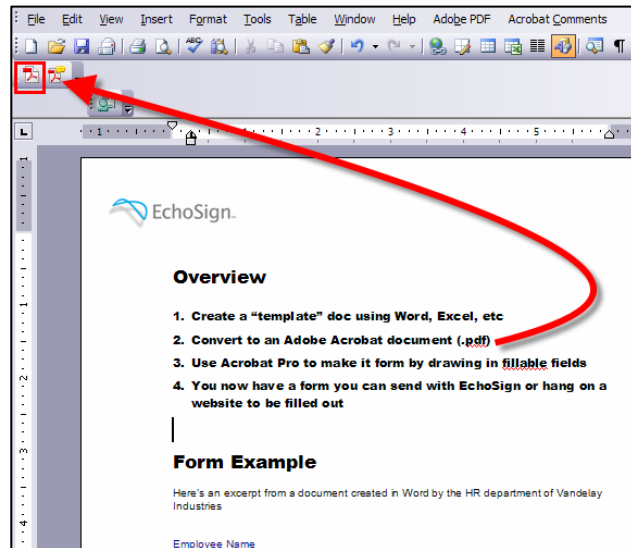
File Edit View Insert Format Tools Table Window Help Adobe PDF Acrobat Comments

EchoSign

Overview

1. Create a "template" doc using Word, Excel, etc
2. Convert to an Adobe Acrobat document (.pdf)
3. Use Acrobat Pro to make it form by drawing in fillable fields
4. You now have a form you can send with EchoSign or hang on a website to be filled out

Form Example

Here's an excerpt from a document created in Word by the HR department of Vandelay Industries

Employee Name